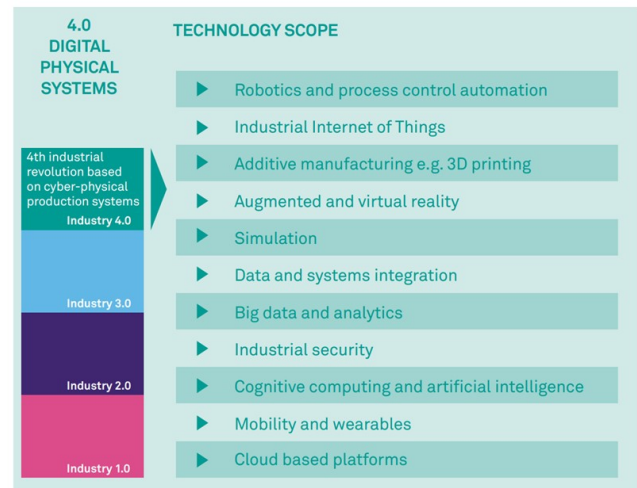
4.0
DIGITAL
PHYSICAL
SYSTEMS

TECHNOLOGY SCOPE

4th industrial revolution based on cyber-physical production systems
Industry 4.0

Industry 3.0

Industry 2.0

Industry 1.0

Robotics and process control automation

Industrial Internet of Things

Additive manufacturing e.g. 3D printing

Augmented and virtual reality

Simulation

Data and systems integration

Big data and analytics

Industrial security

Cognitive computing and artificial intelligence

Mobility and wearables

Cloud based platforms